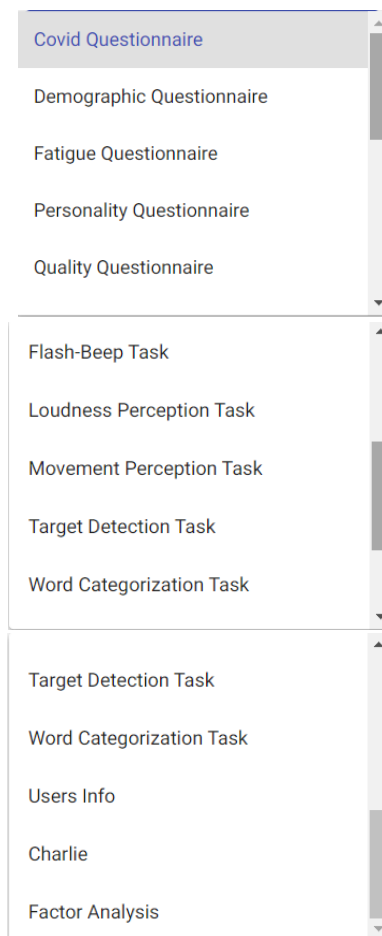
Covid Questionnaire

Demographic Questionnaire

Fatigue Questionnaire

Personality Questionnaire

Quality Questionnaire

Flash-Beep Task

Loudness Perception Task

Movement Perception Task

Target Detection Task

Word Categorization Task

Target Detection Task

Word Categorization Task

Users Info

Charlie

Factor Analysis